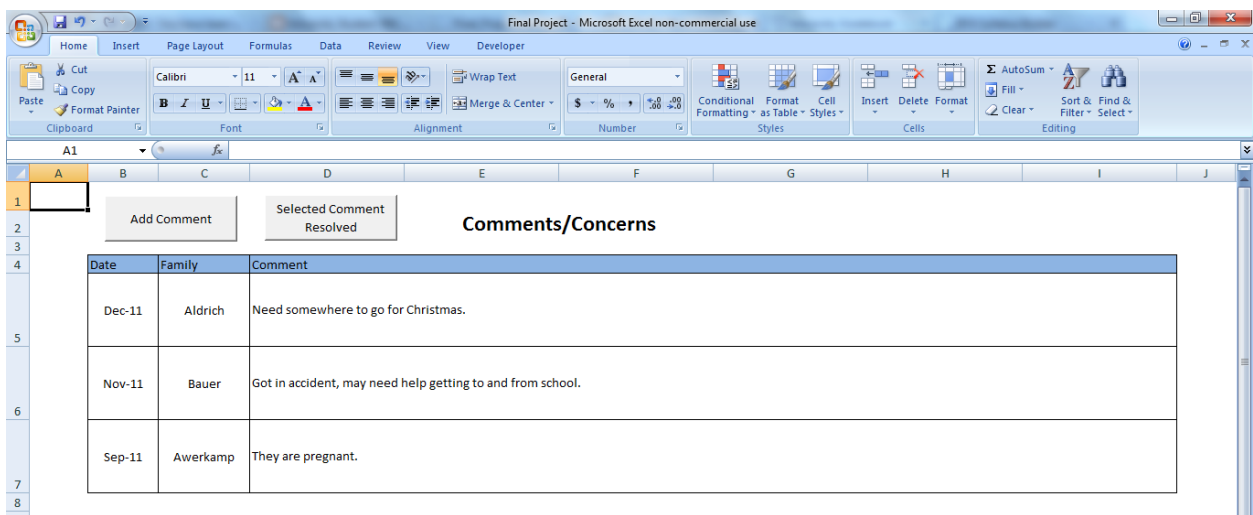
Final Project - Microsoft Excel non-commercial use

Home Insert Page Layout Formulas Data Review View Developer

Paste
Cut
Copy
Format Painter
Clipboard

Calibri 11
B I U
Font

Wrap Text
Merge & Center
Alignment

General
$ % ,
Number

Conditional Formatting
Format as Table
Cell Styles
Styles

Insert Delete Format
Cells

AutoSum
Fill
Clear
Sort & Filter
Find & Select
Editing

A1 $f_x$

A B C D E F G H I J

Add Comment

Selected Comment Resolved

Comments/Concerns

| Date | Family | Comment |
|---|---|---|
| Dec-11 | Aldrich | Need somewhere to go for Christmas. |
| Nov-11 | Bauer | Got in accident, may need help getting to and from school. |
| Sep-11 | Awerkamp | They are pregnant. |